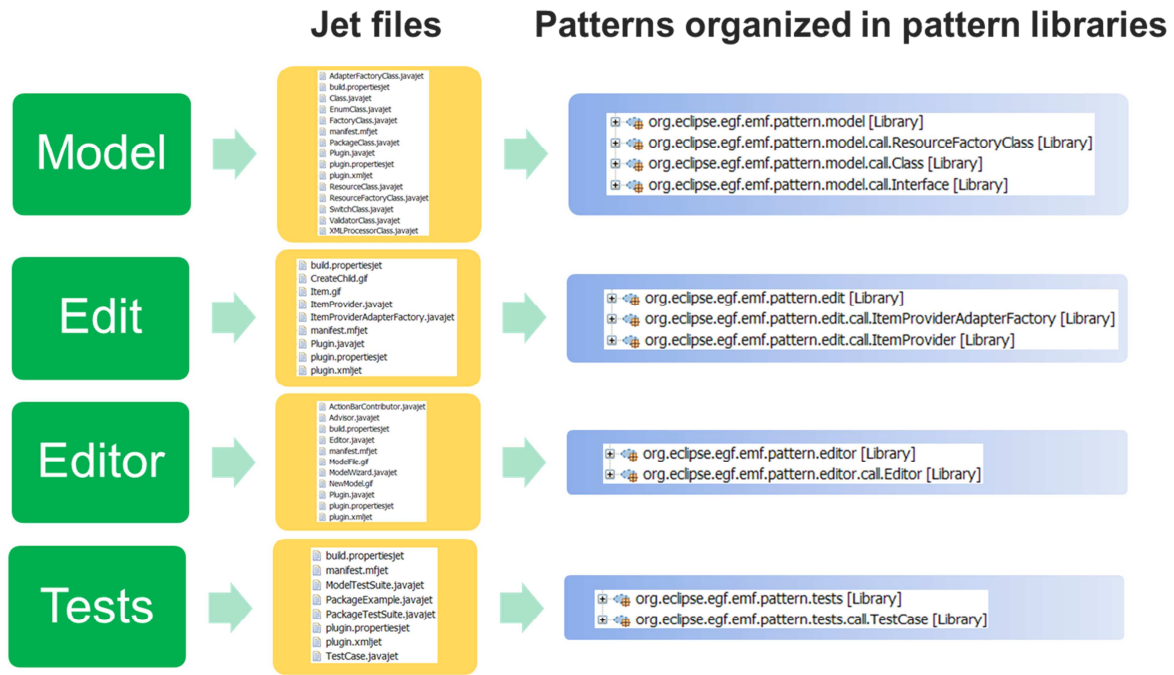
Jet files

Patterns organized in pattern libraries

Model

AdapterFactoryClass.javajet
build.propertiesjet
Class.javajet
EnumClass.javajet
FactoryClass.javajet
manifest.mfjet
PackageClass.javajet
Plugin.javajet
plugin.propertiesjet
plugin.xmljet
ResourceClass.javajet
ResourceFactoryClass.javajet
SwitchClass.javajet
ValidatorClass.javajet
XMLProcessorClass.javajet

org.eclipse.egf.emf.pattern.model [Library]
org.eclipse.egf.emf.pattern.model.call.ResourceFactoryClass [Library]
org.eclipse.egf.emf.pattern.model.call.Class [Library]
org.eclipse.egf.emf.pattern.model.call.Interface [Library]

Edit

build.propertiesjet
CreateChild.gif
Item.gif
ItemProvider.javajet
ItemProviderAdapterFactory.javajet
manifest.mfjet
Plugin.javajet
plugin.propertiesjet
plugin.xmljet

org.eclipse.egf.emf.pattern.edit [Library]
org.eclipse.egf.emf.pattern.edit.call.ItemProviderAdapterFactory [Library]
org.eclipse.egf.emf.pattern.edit.call.ItemProvider [Library]

Editor

ActionBarContributor.javajet
Advisor.javajet
build.propertiesjet
Editor.javajet
manifest.mfjet
ModelFile.gif
ModelWizard.javajet
NewModel.gif
Plugin.javajet
plugin.propertiesjet
plugin.xmljet

org.eclipse.egf.emf.pattern.editor [Library]
org.eclipse.egf.emf.pattern.editor.call.Editor [Library]

Tests

build.propertiesjet
manifest.mfjet
ModelTestSuite.javajet
PackageExample.javajet
PackageTestSuite.javajet
plugin.propertiesjet
plugin.xmljet
TestCase.javajet

org.eclipse.egf.emf.pattern.tests [Library]
org.eclipse.egf.emf.pattern.tests.call.TestCase [Library]